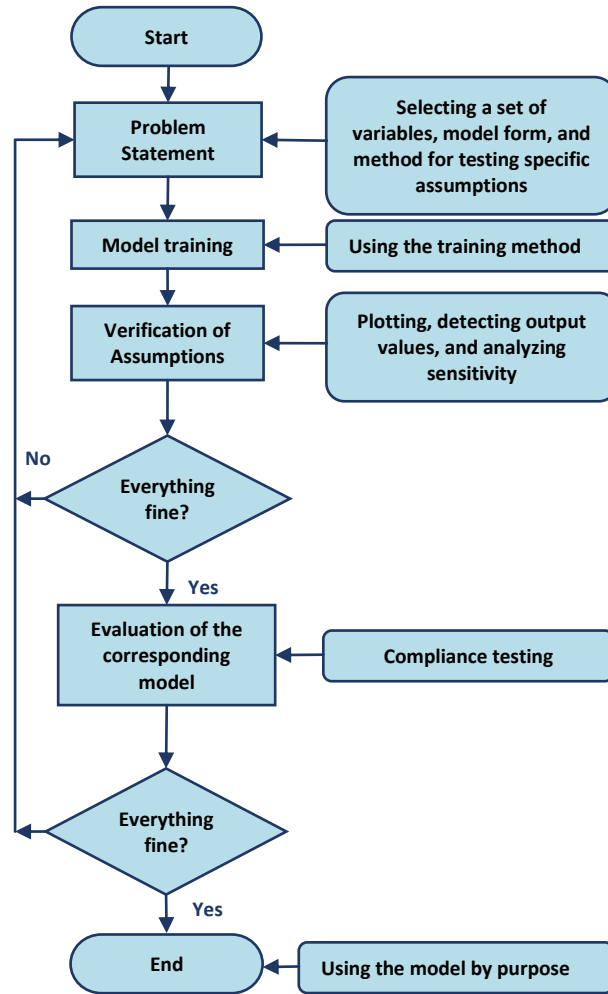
Start

Problem Statement

Selecting a set of variables, model form, and method for testing specific assumptions

Model training

Using the training method

Verification of Assumptions

Plotting, detecting output values, and analyzing sensitivity

No

Everything fine?

Yes

Evaluation of the corresponding model

Compliance testing

Everything fine?

Yes

End

Using the model by purpose